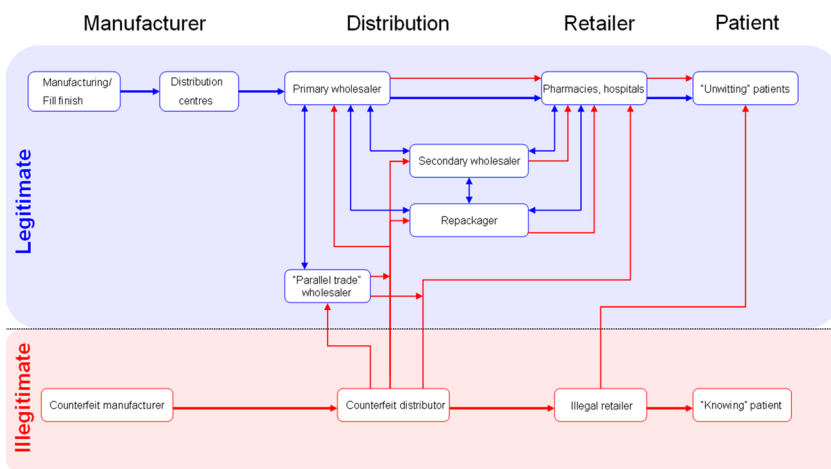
Manufacturer

Distribution

Retailer

Patient

Legitimate

Manufacturing/ Fill finish

Distribution centres

Primary wholesaler

Pharmacies, hospitals

"Unwitting" patients

Secondary wholesaler

Repackager

"Parallel trade" wholesaler

Illegitimate

Counterfeit manufacturer

Counterfeit distributor

Illegal retailer

"Knowing" patient